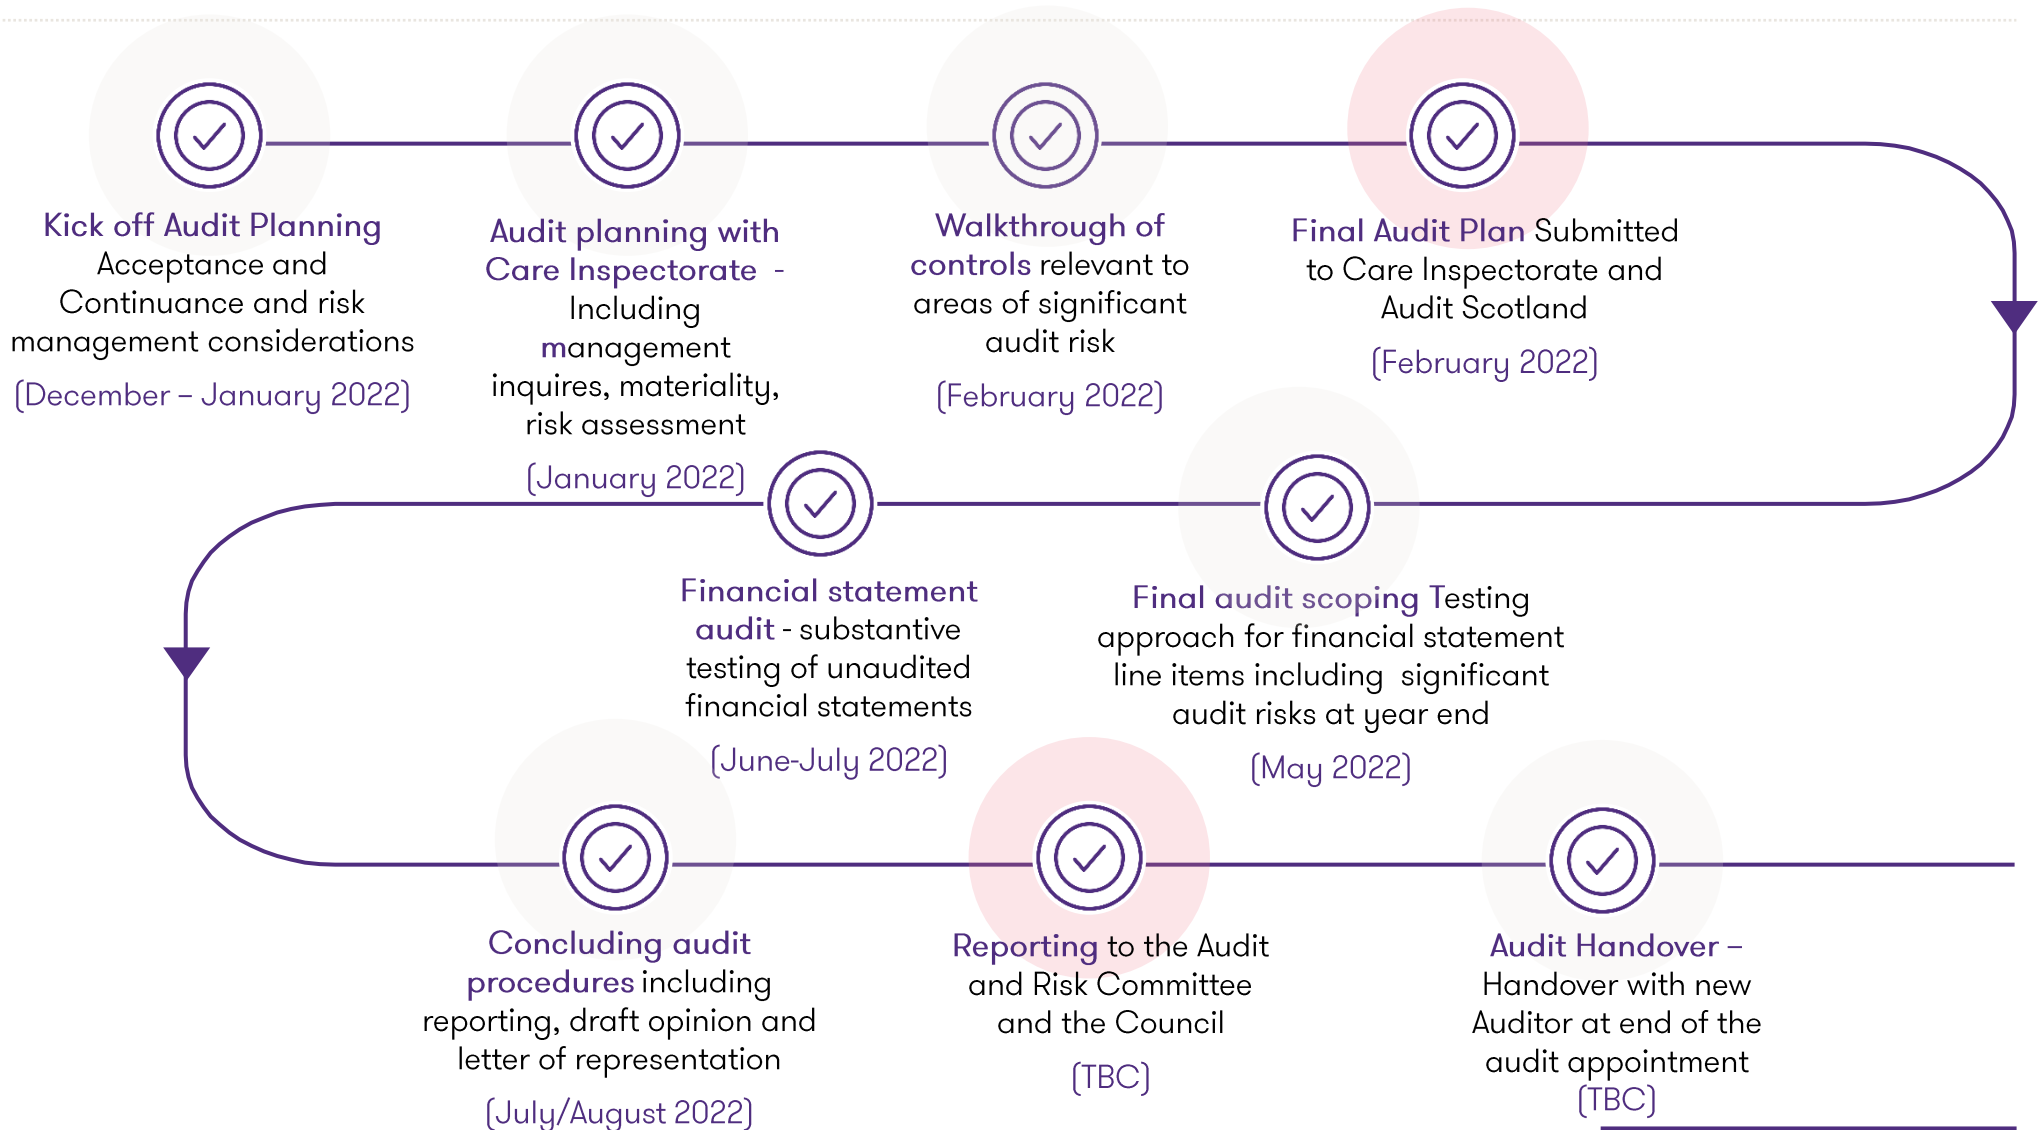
Kick off Audit Planning Acceptance and Continuance and risk management considerations

(December – January 2022)

Audit planning with Care Inspectorate - Including management inquires, materiality, risk assessment

(January 2022)

Walkthrough of controls relevant to areas of significant audit risk

(February 2022)

Final Audit Plan Submitted to Care Inspectorate and Audit Scotland

(February 2022)

Financial statement audit - substantive testing of unaudited financial statements

(June-July 2022)

Final audit scoping Testing approach for financial statement line items including significant audit risks at year end

(May 2022)

Concluding audit procedures including reporting, draft opinion and letter of representation

(July/August 2022)

Reporting to the Audit and Risk Committee and the Council

(TBC)

Audit Handover – Handover with new Auditor at end of the audit appointment

(TBC)